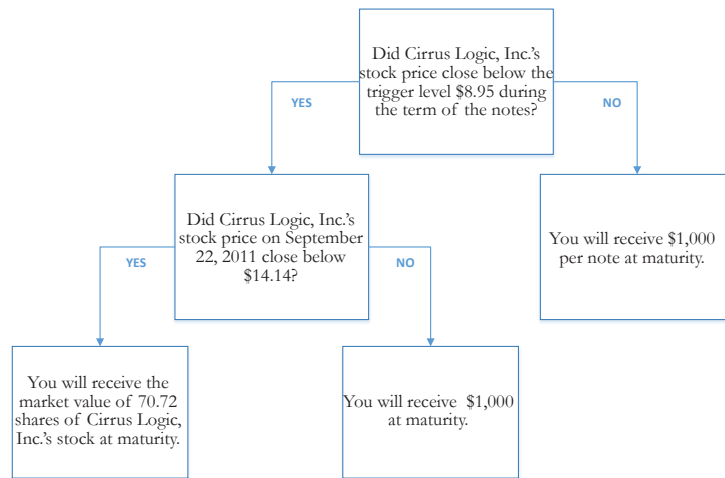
Did Cirrus Logic, Inc.'s stock price close below the trigger level \$8.95 during the term of the notes?

YES

NO

Did Cirrus Logic, Inc.'s stock price on September 22, 2011 close below \$14.14?

You will receive \$1,000 per note at maturity.

YES

NO

You will receive the market value of 70.72 shares of Cirrus Logic, Inc.'s stock at maturity.

You will receive \$1,000 at maturity.